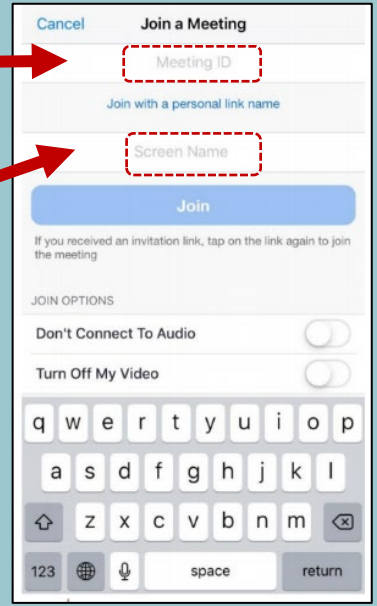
Cancel Join a Meeting

Meeting ID

Join with a personal link name

Screen Name

Join

If you received an invitation link, tap on the link again to join the meeting

JOIN OPTIONS

Don't Connect To Audio

Turn Off My Video

q w e r t y u i o p

a s d f g h j k l

z x c v b n m

123 space return